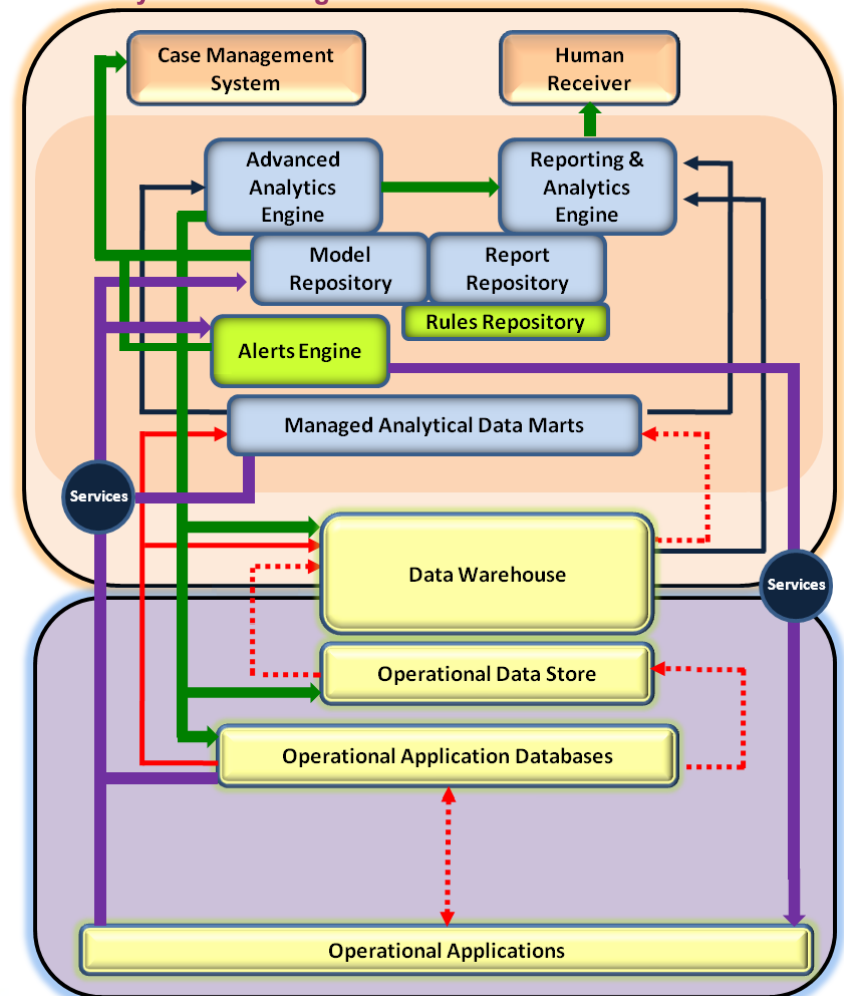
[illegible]

Case Management System

Human Receiver

Advanced Analytics Engine

Reporting & Analytics Engine

Model Repository

Report Repository

Rules Repository

Alerts Engine

Managed Analytical Data Marts

Services

Data Warehouse

Services

Operational Data Store

Operational Application Databases

Operational Applications